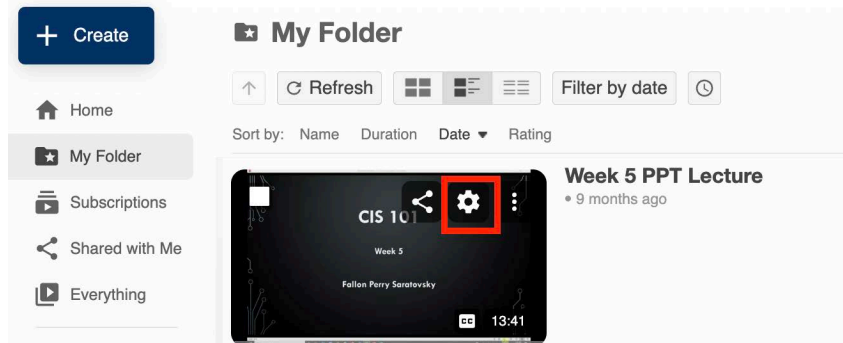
+ Create

Home

My Folder

Subscriptions

Shared with Me

Everything

My Folder

Refresh

Filter by date

Sort by: Name Duration Date ▾ Rating

CIS 101

Week 5

Fallon Perry Saratovsky

CC 13:41

Week 5 PPT Lecture

• 9 months ago